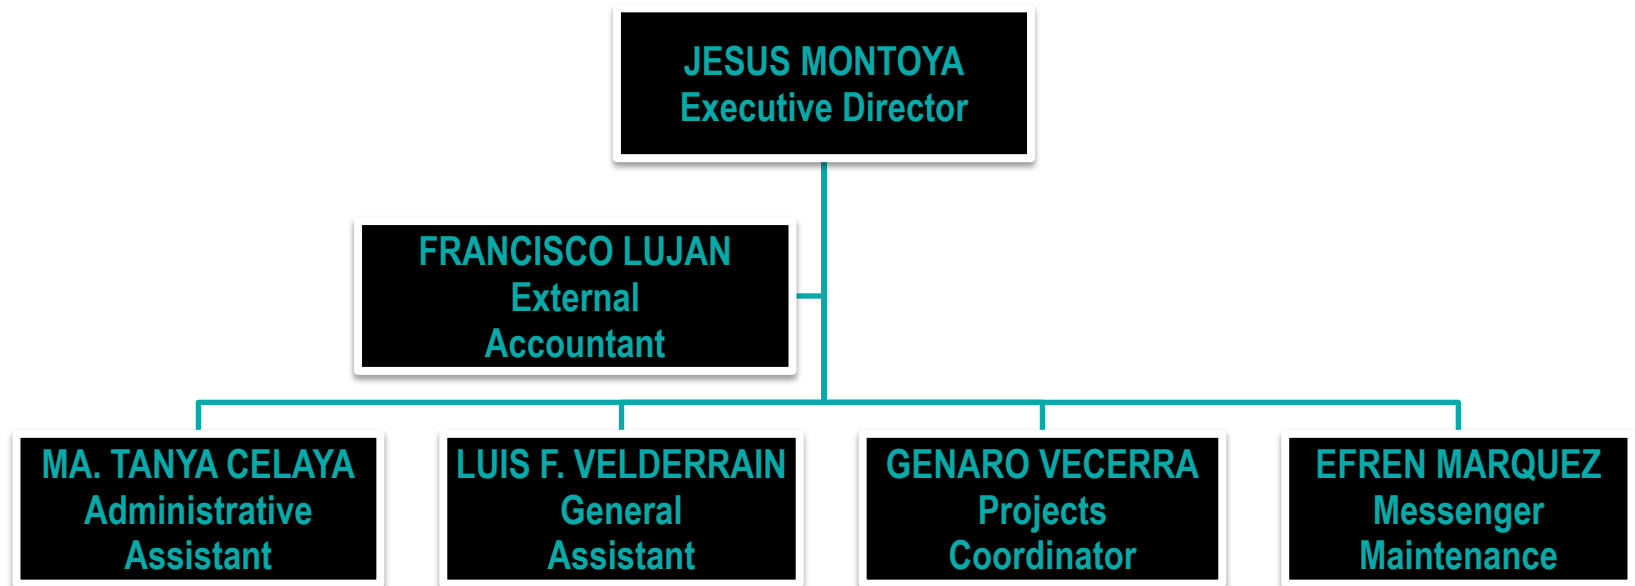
JESUS MONTOYA
Executive Director

FRANCISCO LUJAN
External
Accountant

MA. TANYA CELAYA
Administrative
Assistant

LUIS F. VELDERRAIN
General
Assistant

GENARO VECERRA
Projects
Coordinator

EFREN MARQUEZ
Messenger
Maintenance